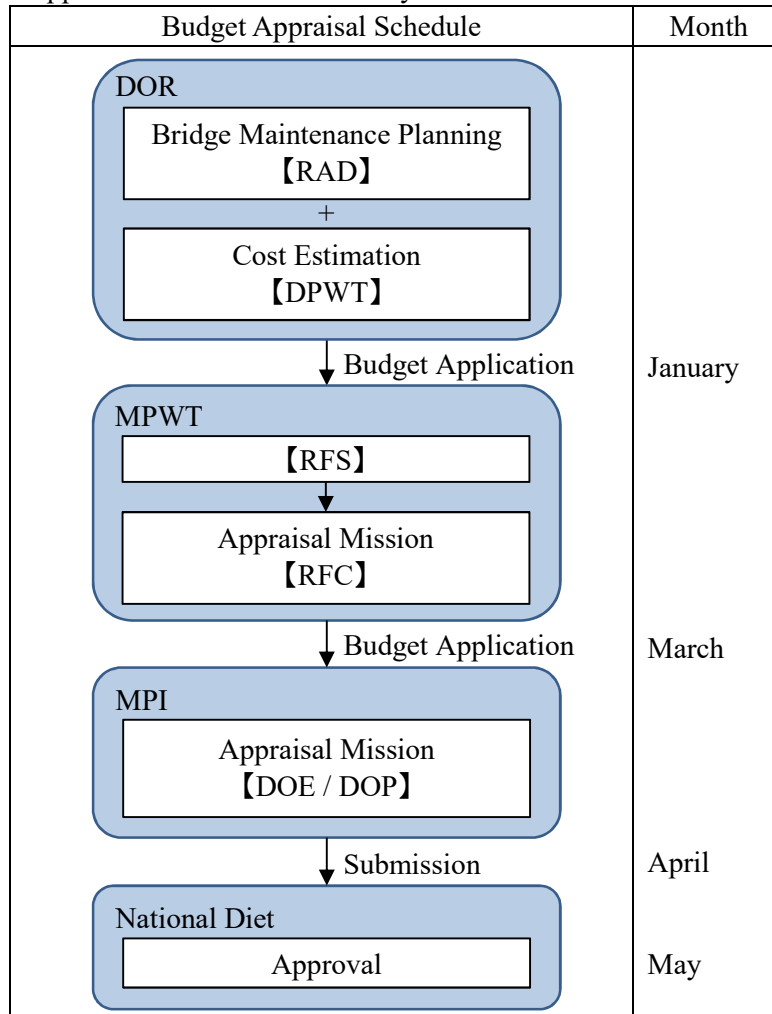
Budget Appraisal Schedule | Month

DOR
Bridge Maintenance Planning
【RAD】
+
Cost Estimation
【DPWT】

Budget Application | January

MPWT
【RFS】
Appraisal Mission
【RFC】

Budget Application | March

MPI
Appraisal Mission
【DOE / DOP】

Submission | April

National Diet
Approval | May